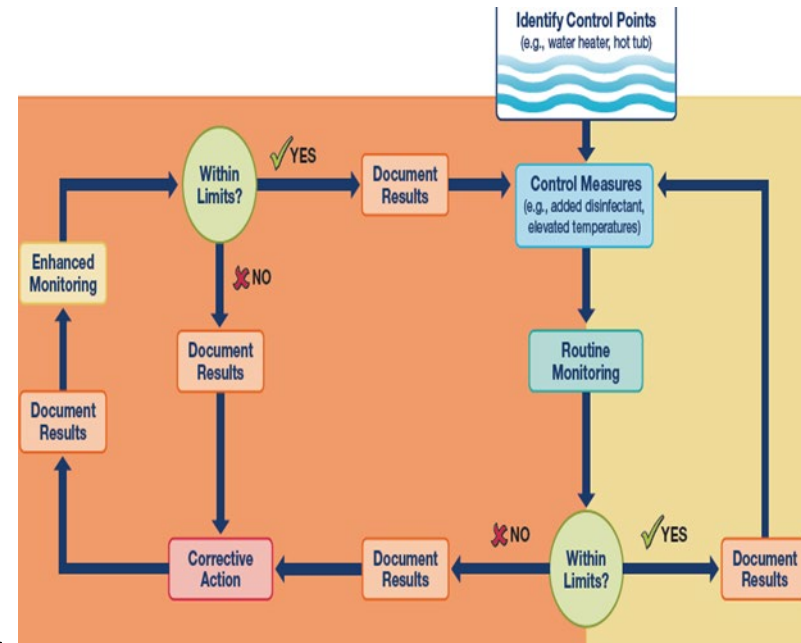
Identify Control Points
(e.g., water heater, hot tub)

Within Limits?

YES

Document Results

Control Measures
(e.g., added disinfectant, elevated temperatures)

Enhanced Monitoring

NO

Document Results

Routine Monitoring

Document Results

Corrective Action

Document Results

NO

Within Limits?

YES

Document Results